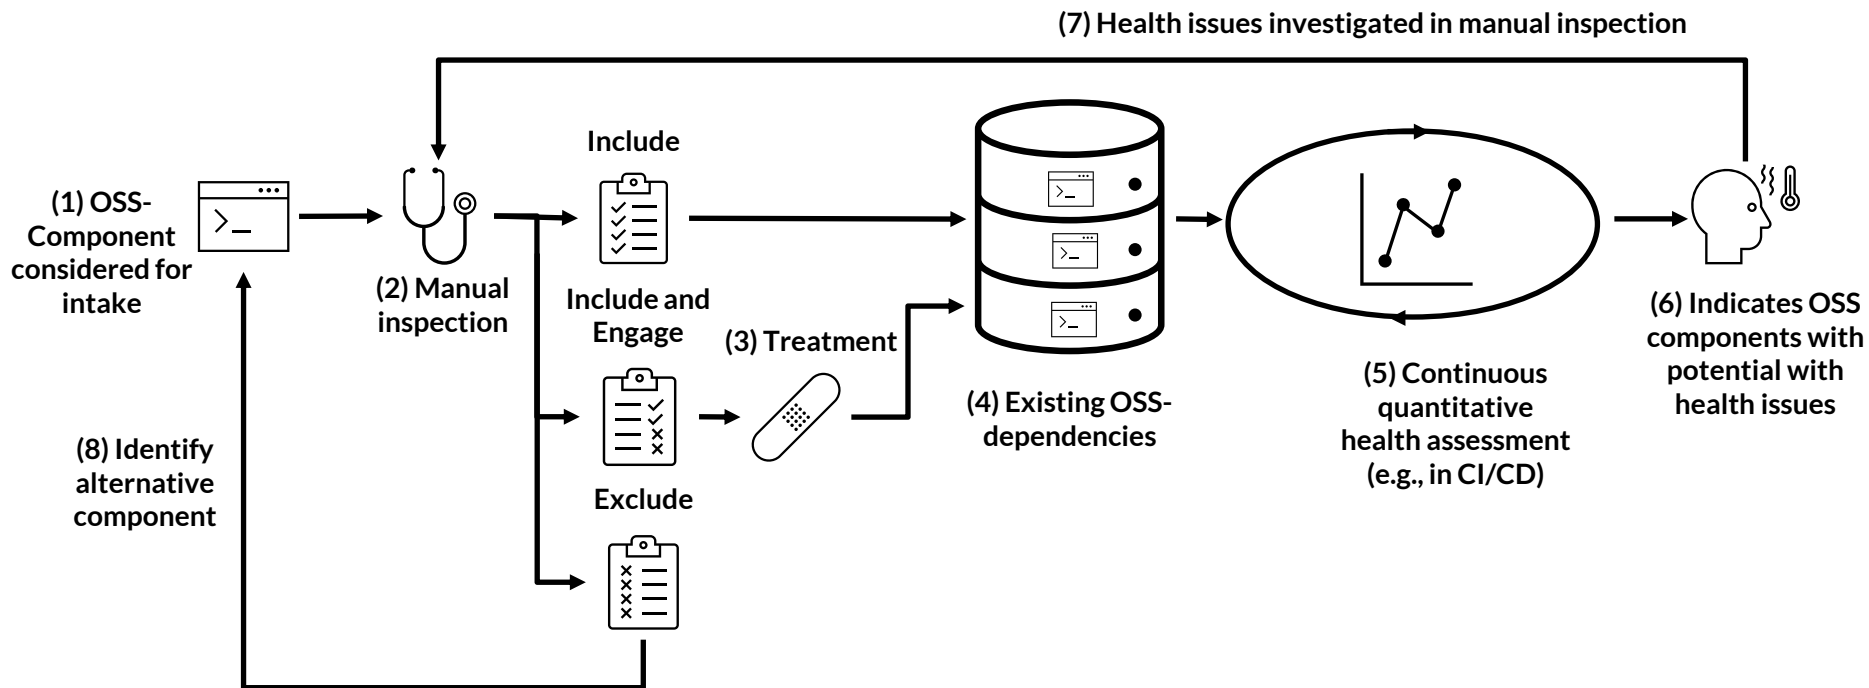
(7) Health issues investigated in manual inspection

(1) OSS-Component considered for intake

(2) Manual inspection

Include

Include and Engage

(3) Treatment

Exclude

(4) Existing OSS-dependencies

(5) Continuous quantitative health assessment (e.g., in CI/CD)

(6) Indicates OSS components with potential with health issues

(8) Identify alternative component